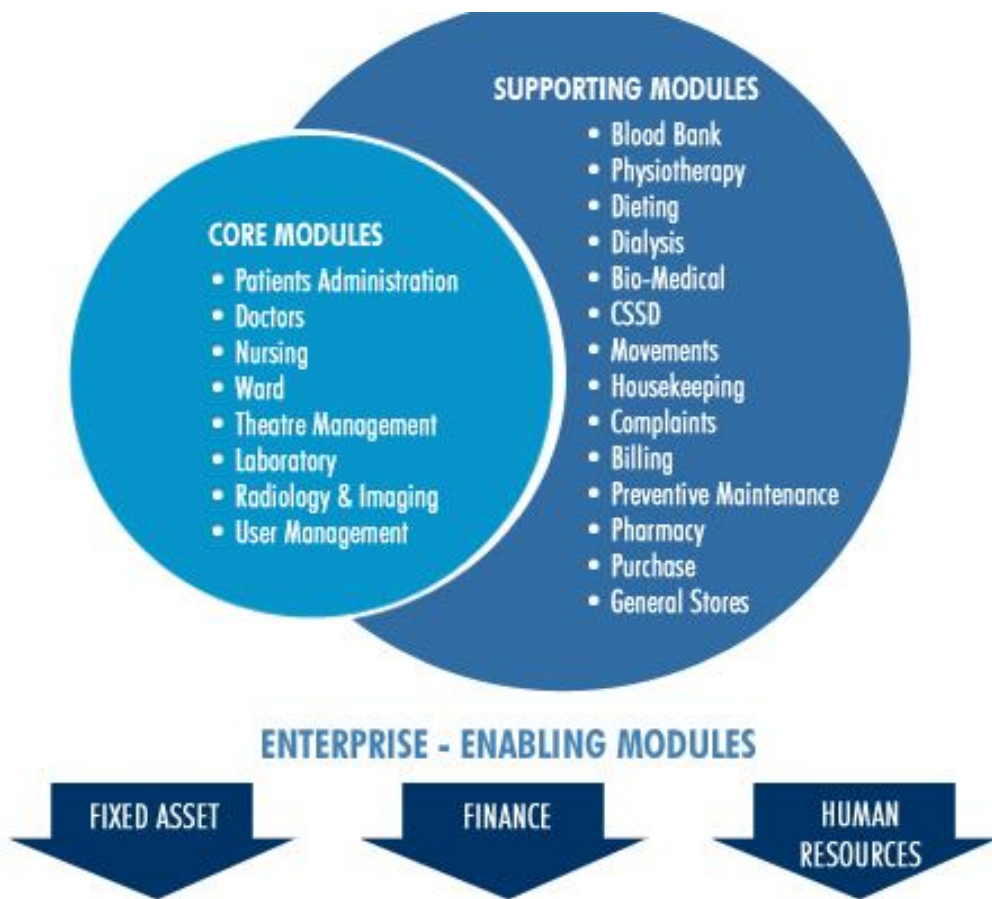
SUPPORTING MODULES
• Blood Bank
• Physiotherapy
• Dieting
• Dialysis
• Bio-Medical
• CSSD
• Movements
• Housekeeping
• Complaints
• Billing
• Preventive Maintenance
• Pharmacy
• Purchase
• General Stores

CORE MODULES
• Patients Administration
• Doctors
• Nursing
• Ward
• Theatre Management
• Laboratory
• Radiology & Imaging
• User Management

ENTERPRISE - ENABLING MODULES

FIXED ASSET

FINANCE

HUMAN RESOURCES